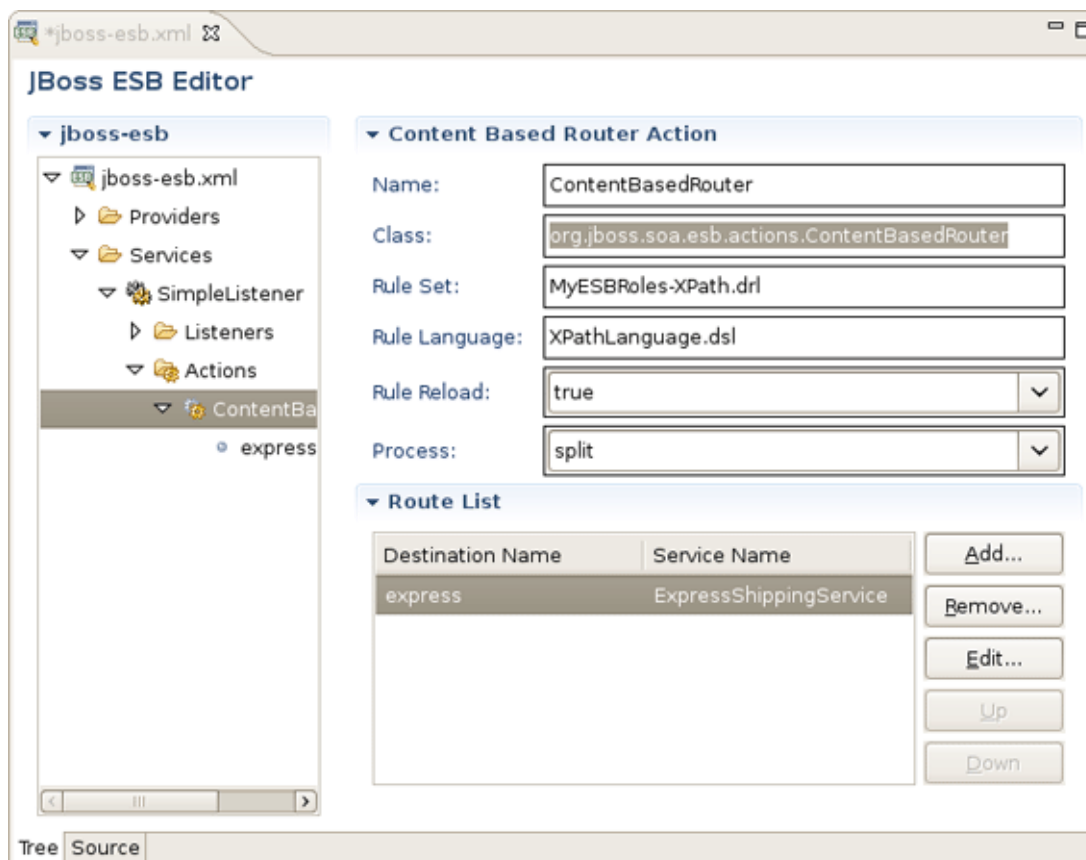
*jboss-esb.xml

JBoss ESB Editor

jboss-esb

jboss-esb.xml
Providers
Services
SimpleListener
Listeners
Actions
ContentBa
express

Content Based Router Action

| | |
|---|---|
| Name: | ContentBasedRouter |
| Class: | org.jboss.soa.esb.actions.ContentBasedRouter |
| Rule Set: | MyESBRoles-XPath.drl |
| Rule Language: | XPathLanguage.dsl |
| Rule Reload: | true |
| Process: | split |

Route List

| Destination Name | Service Name |
|---|---|
| express | ExpressShippingService |

Add...
Remove...
Edit...
Up
Down

Tree Source